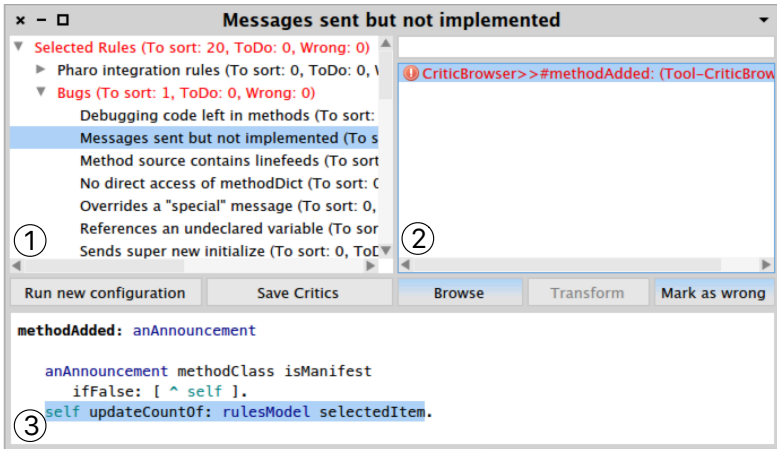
× − □ Messages sent but not implemented

Selected Rules (To sort: 20, ToDo: 0, Wrong: 0)
Pharo integration rules (To sort: 0, ToDo: 0, V
Bugs (To sort: 1, ToDo: 0, Wrong: 0)
Debugging code left in methods (To sort:
Messages sent but not implemented (To s
Method source contains linefeeds (To sort
No direct access of methodDict (To sort: 0
Overrides a "special" message (To sort: 0,
References an undeclared variable (To sor
Sends super new initialize (To sort: 0, ToD
1

CriticBrowser>>#methodAdded: (Tool-CriticBrow
2

Run new configuration
Save Critics
Browse
Transform
Mark as wrong

methodAdded: anAnnouncement

anAnnouncement methodClass isManifest
ifFalse: [ ^ self ].
self updateCountOf: rulesModel selectedItem.
3